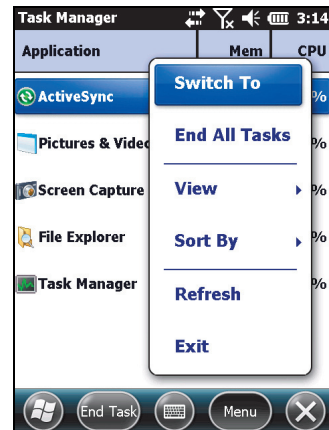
Task Manager 3:14

| Application | Mem | CPU |
|---|---|---|
| ActiveSync | | % |
| Pictures & Videc | | % |
| Screen Capture | | % |
| File Explorer | | % |
| Task Manager | | % |

Switch To
End All Tasks
View
Sort By
Refresh
Exit

End Task
Menu